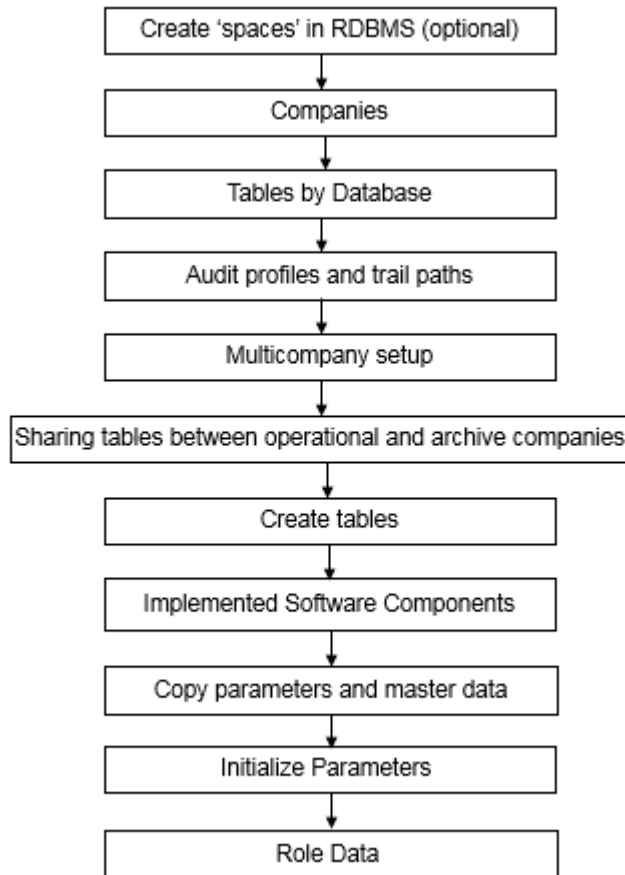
Create ‘spaces’ in RDBMS (optional)

Companies

Tables by Database

Audit profiles and trail paths

Multicompany setup

Sharing tables between operational and archive companies

Create tables

Implemented Software Components

Copy parameters and master data

Initialize Parameters

Role Data